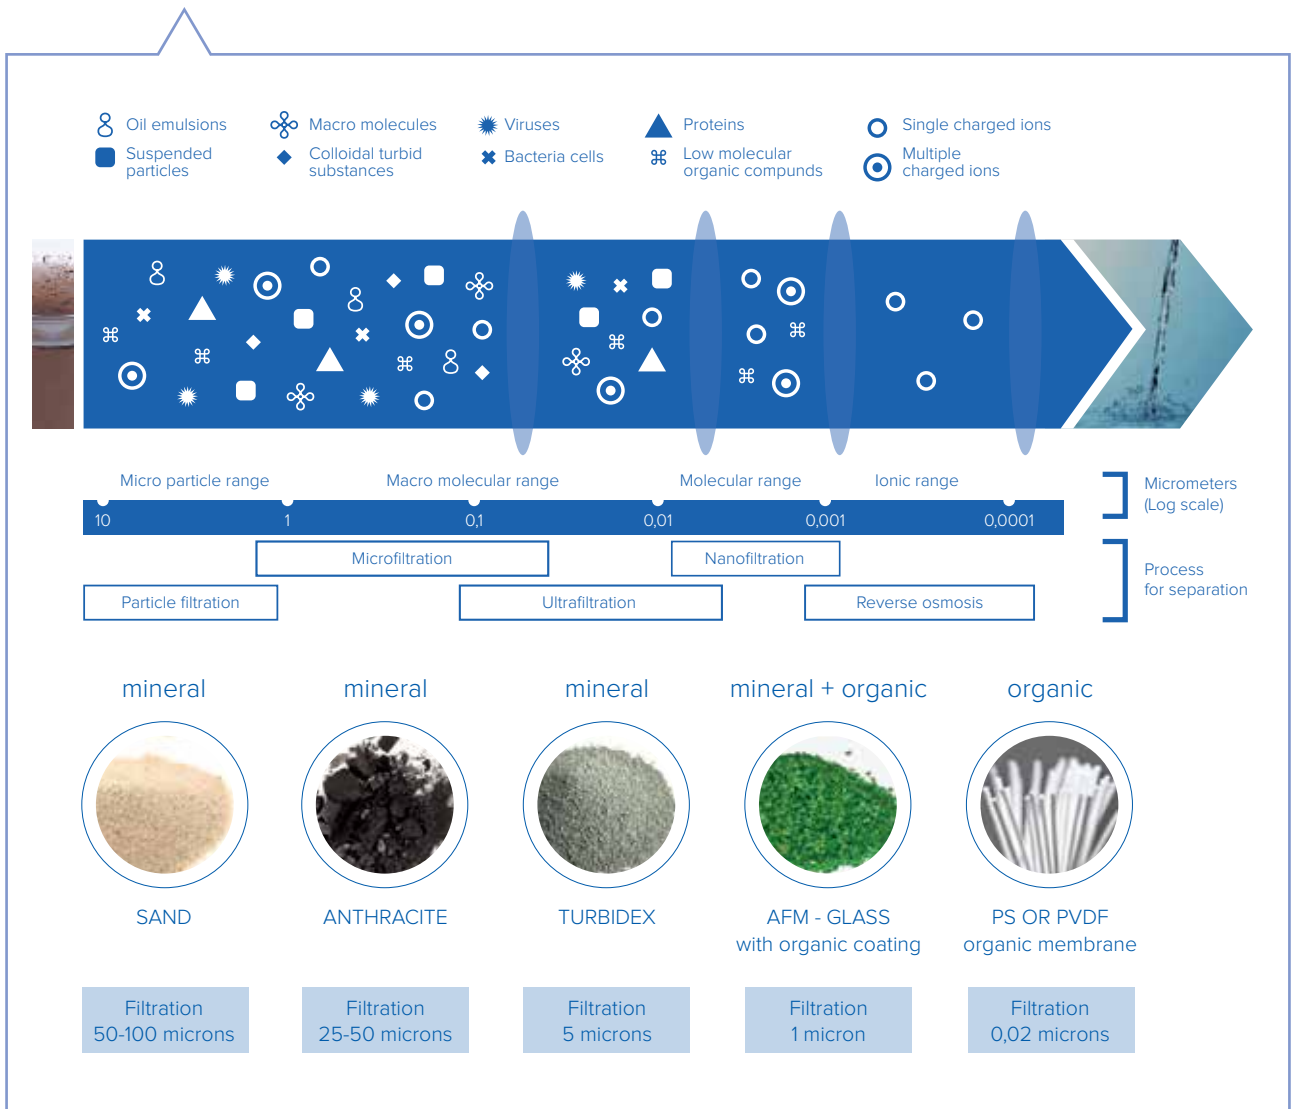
Oil emulsions
Suspended particles
Macro molecules
Colloidal turbid substances
Viruses
Bacteria cells
Proteins
Low molecular organic compunds
Single charged ions
Multiple charged ions

Micro particle range
Macro molecular range
Molecular range
Ionic range

10
1
0,1
0,01
0,001
0,0001

Micrometers (Log scale)

Microfiltration
Nanofiltration
Particle filtration
Ultrafiltration
Reverse osmosis

Process for separation

mineral
SAND
Filtration 50-100 microns

mineral
ANTHRACITE
Filtration 25-50 microns

mineral
TURBIDEX
Filtration 5 microns

mineral + organic
AFM - GLASS with organic coating
Filtration 1 micron

organic
PS OR PVDF organic membrane
Filtration 0,02 microns